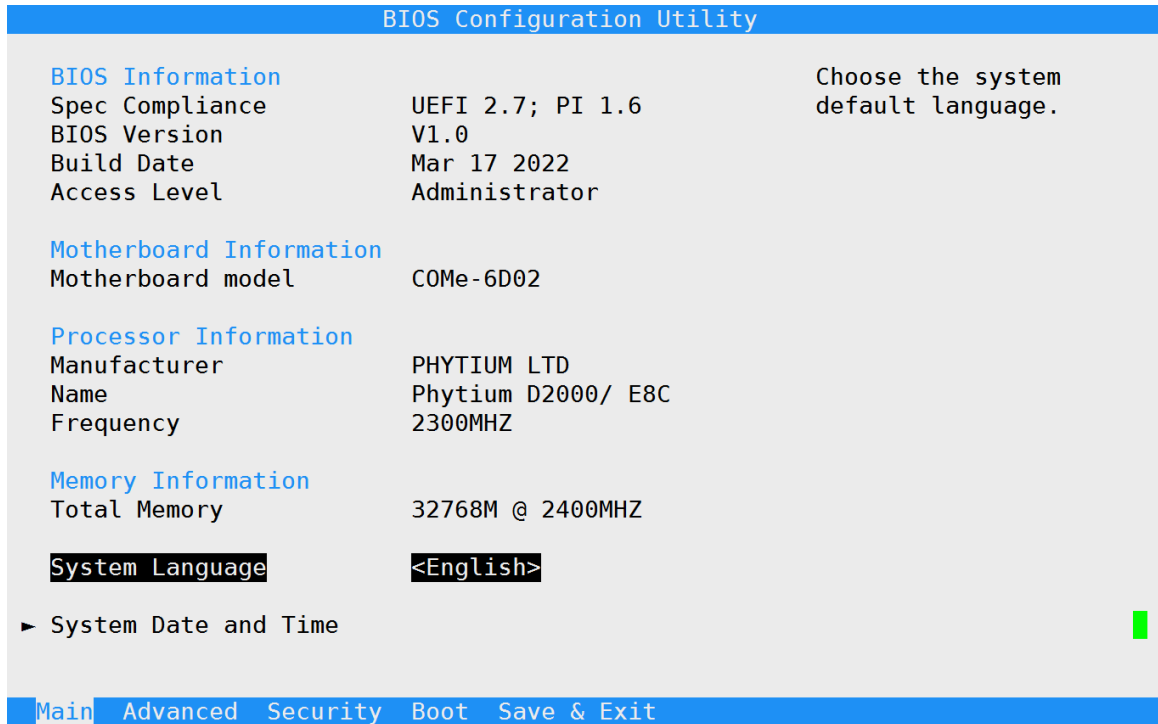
BIOS Configuration Utility

BIOS Information
Spec Compliance UEFI 2.7; PI 1.6
BIOS Version V1.0
Build Date Mar 17 2022
Access Level Administrator

Motherboard Information
Motherboard model COMe-6D02

Processor Information
Manufacturer PHYTIUM LTD
Name Phytium D2000/ E8C
Frequency 2300MHZ

Memory Information
Total Memory 32768M @ 2400MHZ

System Language <English>

► System Date and Time

Choose the system default language.

Main Advanced Security Boot Save & Exit